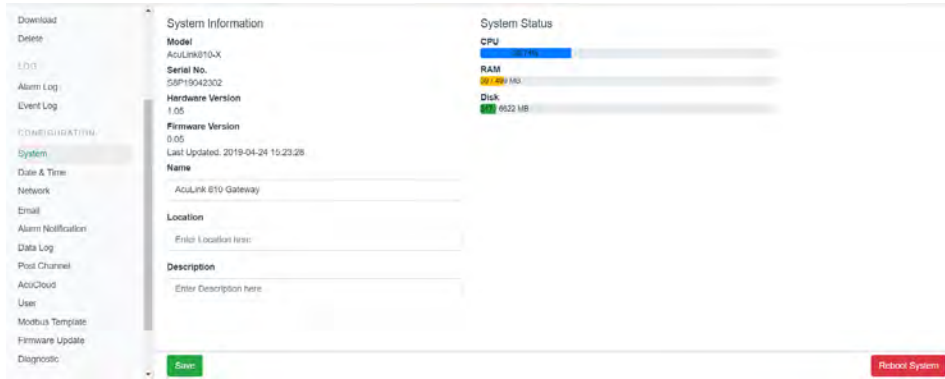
Download
Delete
LOG
Alarm Log
Event Log
CONFIGURATION
System
Date & Time
Network
Email
Alarm Notification
Data Log
Post Channel
AcuCloud
User
Modbus Template
Firmware Update
Diagnostic

System Information
Model
AcuLink810-X
Serial No.
S8P19042302
Hardware Version
1.05
Firmware Version
0.05
Last Updated. 2019-04-24 15:23:28
Name
AcuLink 810 Gateway
Location
Enter Location here
Description
Enter Description here

System Status
CPU
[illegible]
RAM
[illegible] / 499 MB
Disk
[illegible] / 6622 MB

Save
Reboot System